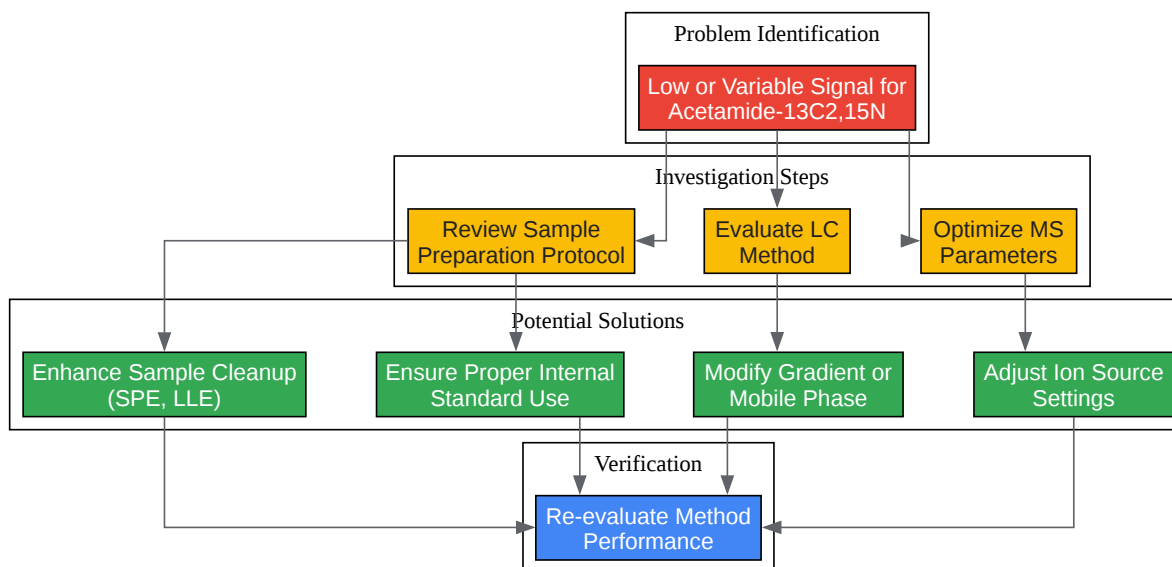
Problem Identification

Low or Variable Signal for Acetamide-13C2,15N

Investigation Steps

Review Sample Preparation Protocol

Evaluate LC Method

Optimize MS Parameters

Potential Solutions

Enhance Sample Cleanup (SPE, LLE)

Ensure Proper Internal Standard Use

Modify Gradient or Mobile Phase

Adjust Ion Source Settings

Verification

Re-evaluate Method Performance